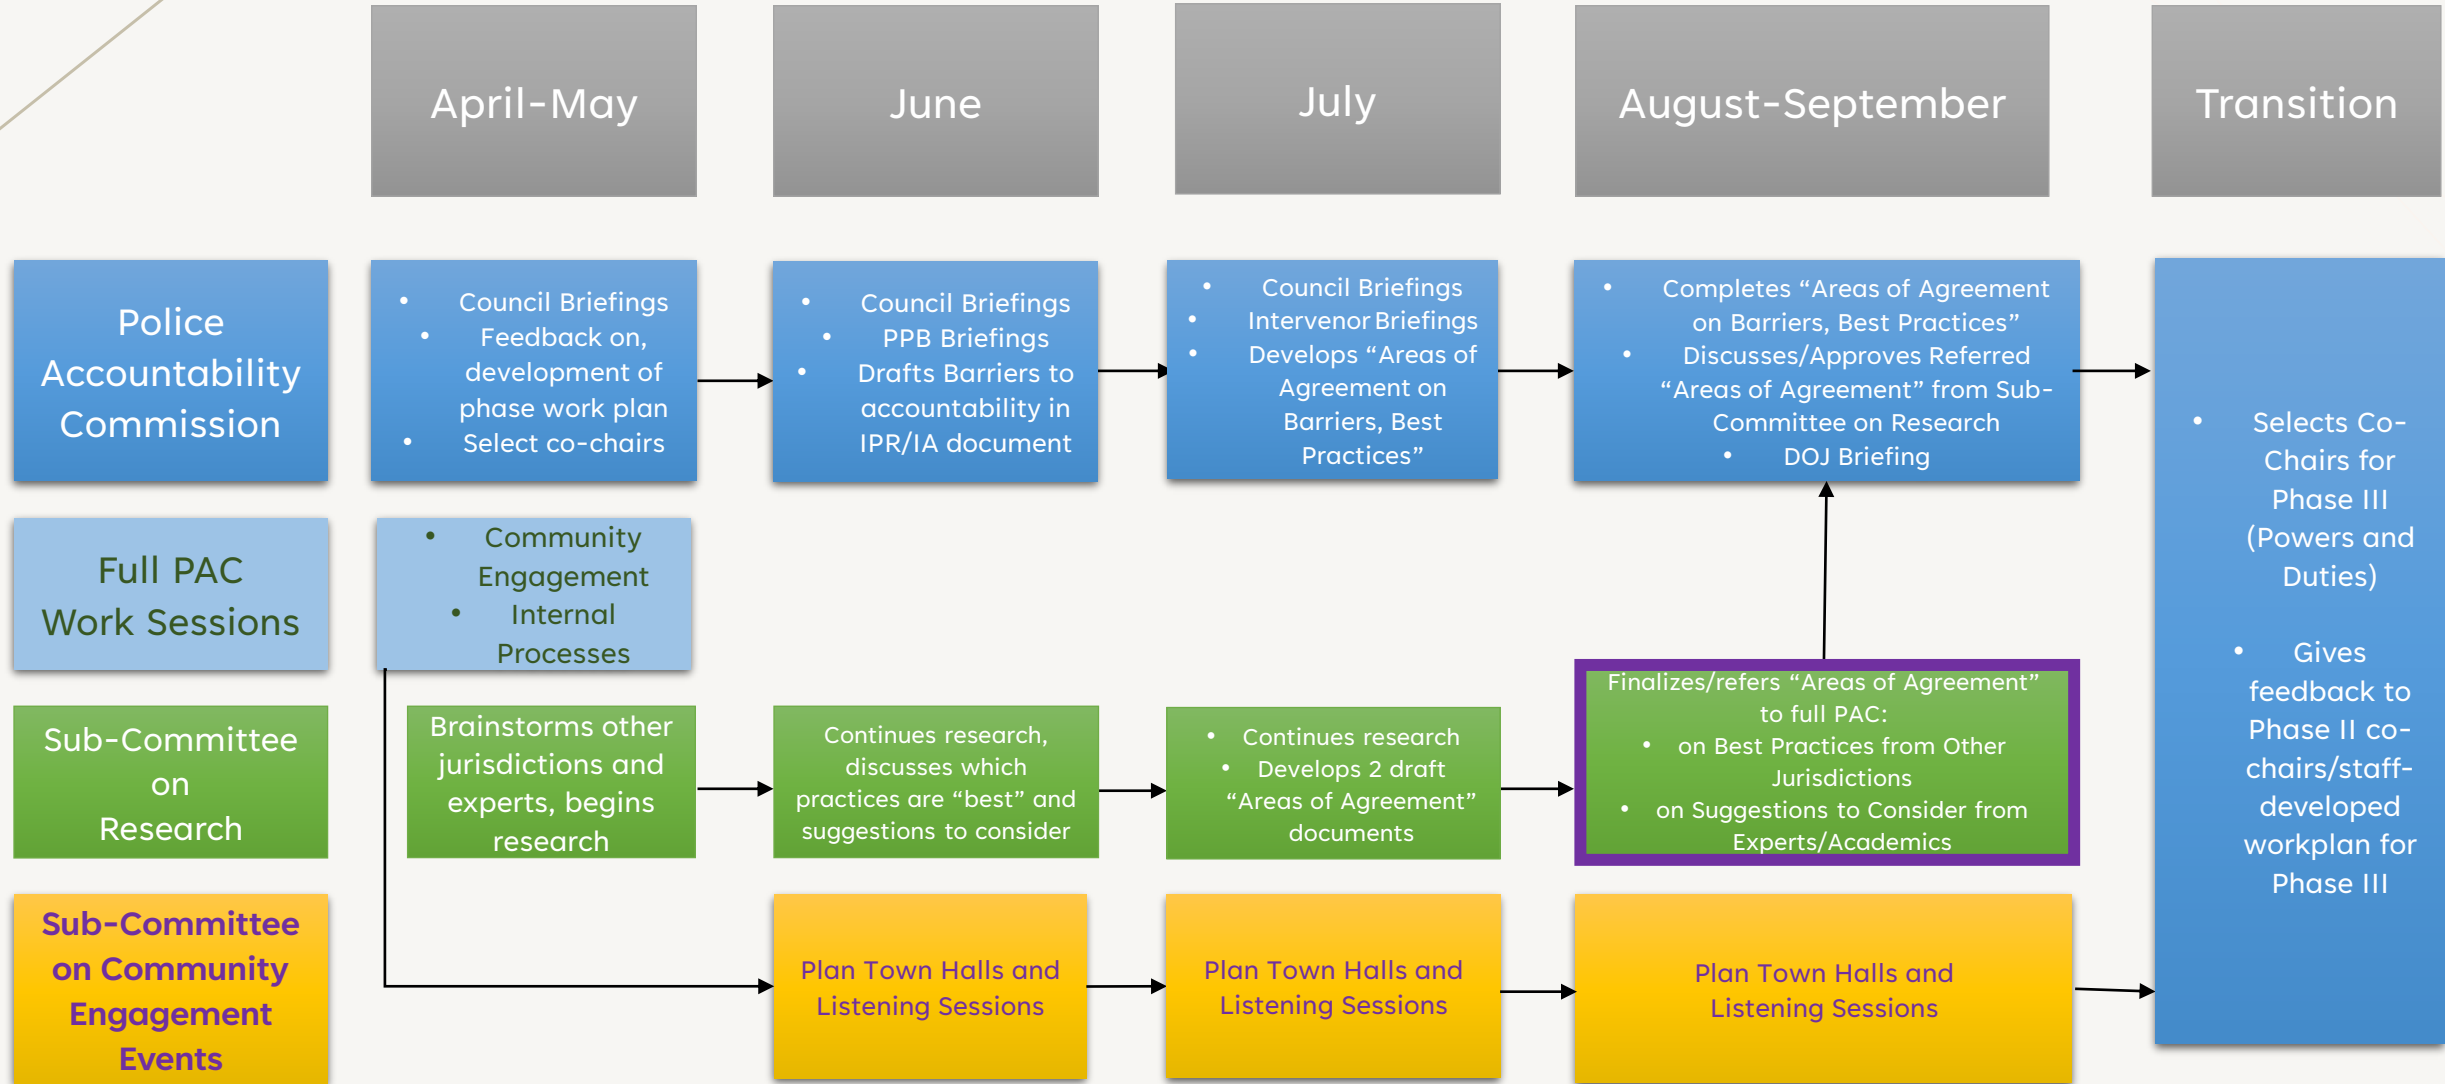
April-May

June

July

August-September

Transition

Police Accountability Commission

- Council Briefings
- Feedback on, development of phase work plan
- Select co-chairs

- Council Briefings
- PPB Briefings
- Drafts Barriers to accountability in IPR/IA document

- Council Briefings
- Intervenor Briefings
- Develops "Areas of Agreement on Barriers, Best Practices"

- Completes "Areas of Agreement on Barriers, Best Practices"
- Discusses/Approves Referred "Areas of Agreement" from Sub-Committee on Research
- DOJ Briefing

- Selects Co-Chairs for Phase III (Powers and Duties)

- Gives feedback to Phase II co-chairs/staff-developed workplan for Phase III

Full PAC Work Sessions

- Community Engagement
- Internal Processes

Sub-Committee on Research

Brainstorms other jurisdictions and experts, begins research

Continues research, discusses which practices are "best" and suggestions to consider

- Continues research
- Develops 2 draft "Areas of Agreement" documents

Finalizes/refers "Areas of Agreement" to full PAC:
- on Best Practices from Other Jurisdictions
- on Suggestions to Consider from Experts/Academics

Sub-Committee on Community Engagement Events

Plan Town Halls and Listening Sessions

Plan Town Halls and Listening Sessions

Plan Town Halls and Listening Sessions